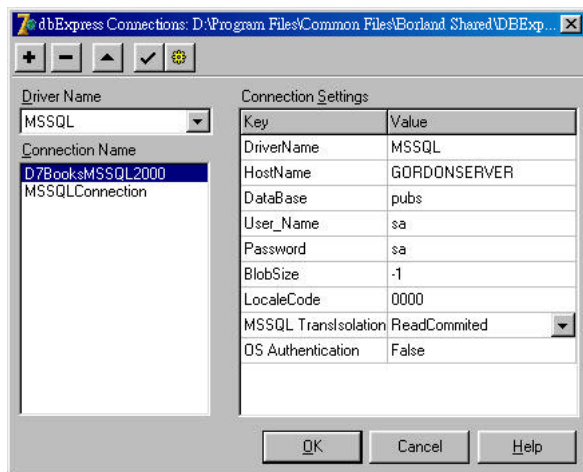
dbExpress Connections: D:\Program Files\Common Files\Borland Shared\DBExp...

Driver Name
MSSQL

Connection Name
D7BooksMSSQL2000
MSSQLConnection

Connection Settings

| Key | Value |
|---|---|
| DriverName | MSSQL |
| HostName | GORDONSERVER |
| DataBase | pubs |
| User_Name | sa |
| Password | sa |
| BlobSize | -1 |
| LocaleCode | 0000 |
| MSSQL TransIsolation | ReadCommited |
| OS Authentication | False |

OK Cancel Help